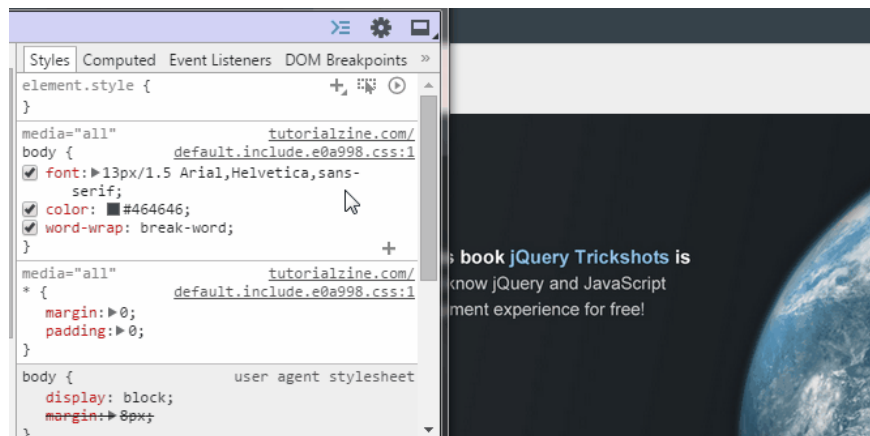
Styles Computed Event Listeners DOM Breakpoints »

element.style {
}

media="all" tutorialzine.com/
body { default.include.e0a998.css:1
font: ▶13px/1.5 Arial,Helvetica,sans-serif;
color: #464646;
word-wrap: break-word;
}

media="all" tutorialzine.com/
* { default.include.e0a998.css:1
margin: ▶0;
padding: ▶0;
}

body { user agent stylesheet
display: block;
margin: ▶ 8px;
}

s book jQuery Trickshots is
know jQuery and JavaScript
ment experience for free!